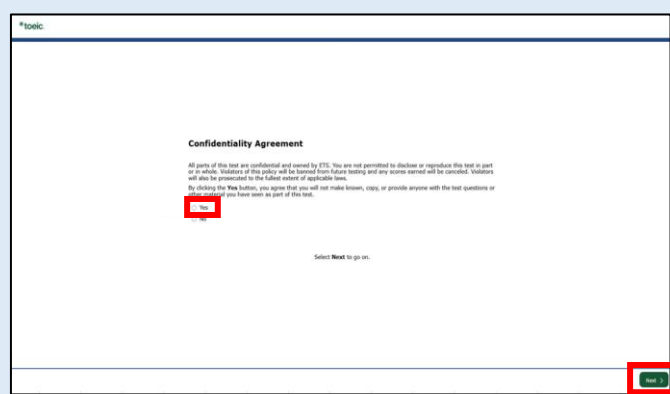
*toeic.

Confidentiality Agreement

All parts of this test are confidential and owned by ETS. You are not permitted to disclose or reproduce this test in part or in whole. Violators of this policy will be banned from future testing and any scores earned will be canceled. Violators will also be prosecuted to the fullest extent of applicable laws.

By clicking the Yes button, you agree that you will not make known, copy, or provide anyone with the test questions or other material you have seen as part of this test.

Yes

No

Select Next to go on.

Next